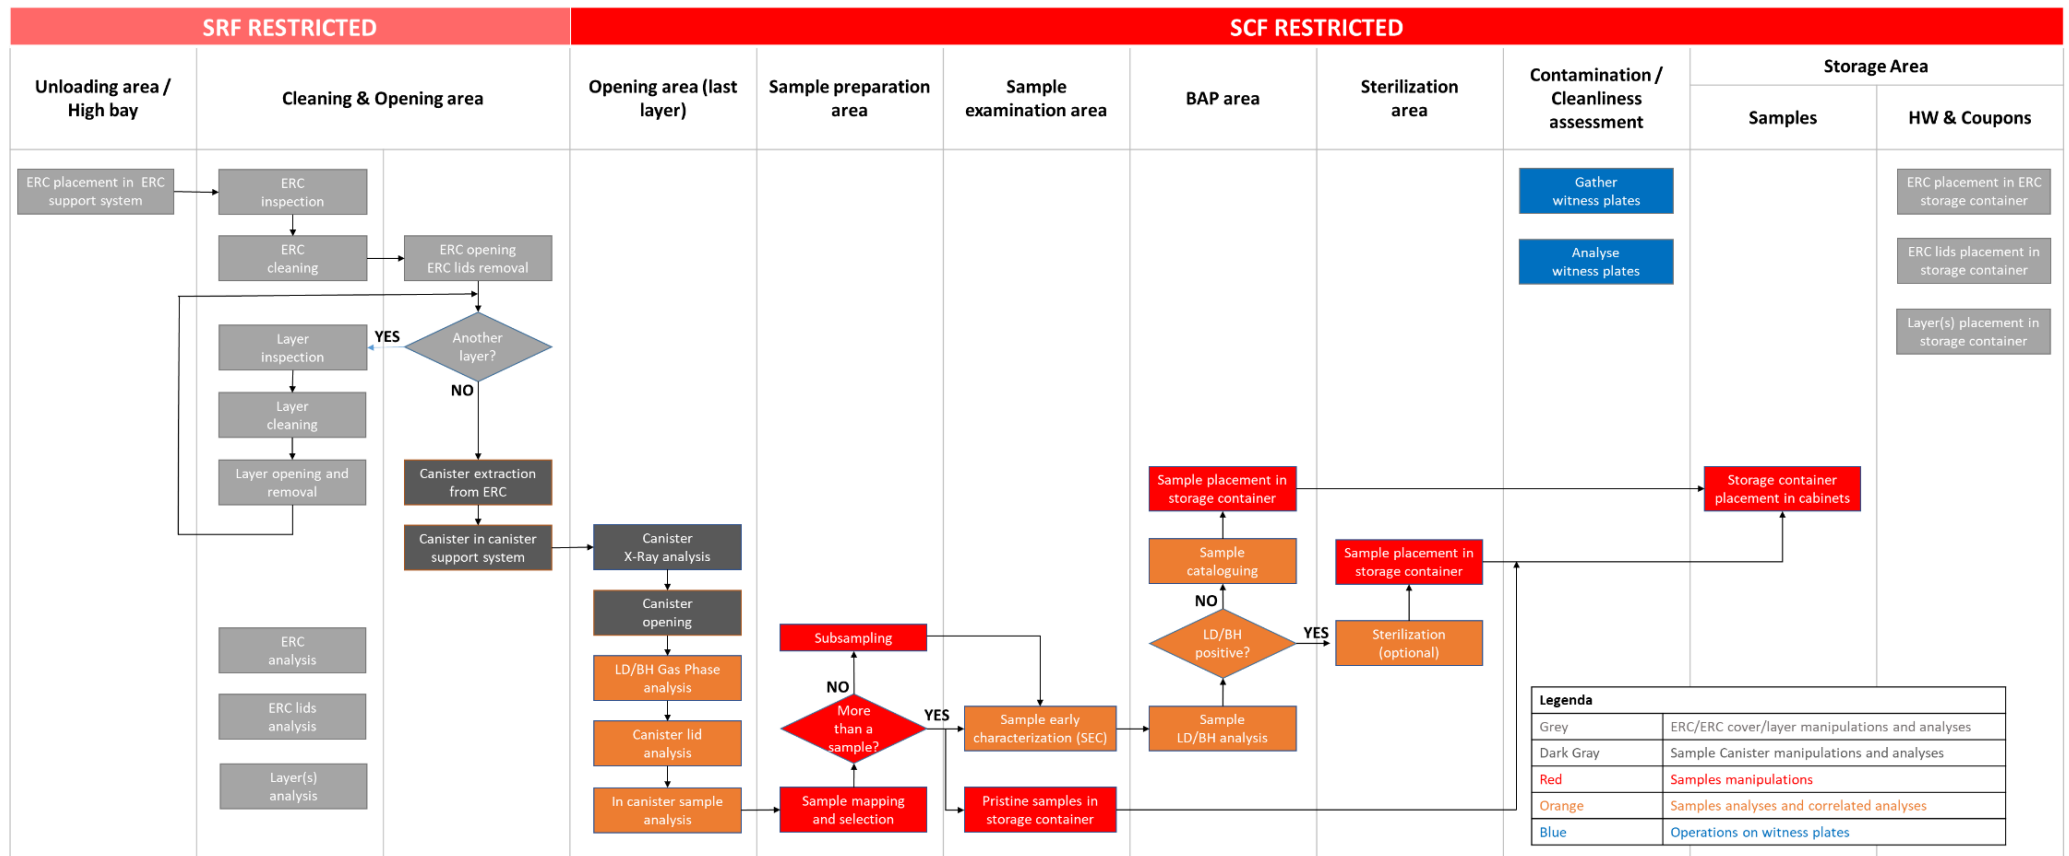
SRF RESTRICTED

SCF RESTRICTED

Unloading area / High bay

Cleaning & Opening area

Opening area (last layer)

Sample preparation area

Sample examination area

BAP area

Sterilization area

Contamination / Cleanliness assessment

Storage Area

Samples

HW & Coupons

ERC placement in ERC support system

ERC inspection

ERC cleaning

ERC opening ERC lids removal

Layer inspection

YES

Another layer?

NO

Layer cleaning

Layer opening and removal

Canister extraction from ERC

Canister in canister support system

Canister X-Ray analysis

Canister opening

LD/BH Gas Phase analysis

Canister lid analysis

In canister sample analysis

ERC analysis

ERC lids analysis

Layer(s) analysis

Subsampling

NO

More than a sample?

YES

Sample mapping and selection

Sample early characterization (SEC)

Pristine samples in storage container

Sample placement in storage container

Sample cataloguing

NO

LD/BH positive?

YES

Sample LD/BH analysis

Sample placement in storage container

Sterilization (optional)

Gather witness plates

Analyse witness plates

Storage container placement in cabinets

ERC placement in ERC storage container

ERC lids placement in storage container

Layer(s) placement in storage container

| Legenda | |
|---|---|
| Grey | ERC/ERC cover/layer manipulations and analyses |
| Dark Gray | Sample Canister manipulations and analyses |
| Red | Samples manipulations |
| Orange | Samples analyses and correlated analyses |
| Blue | Operations on witness plates |